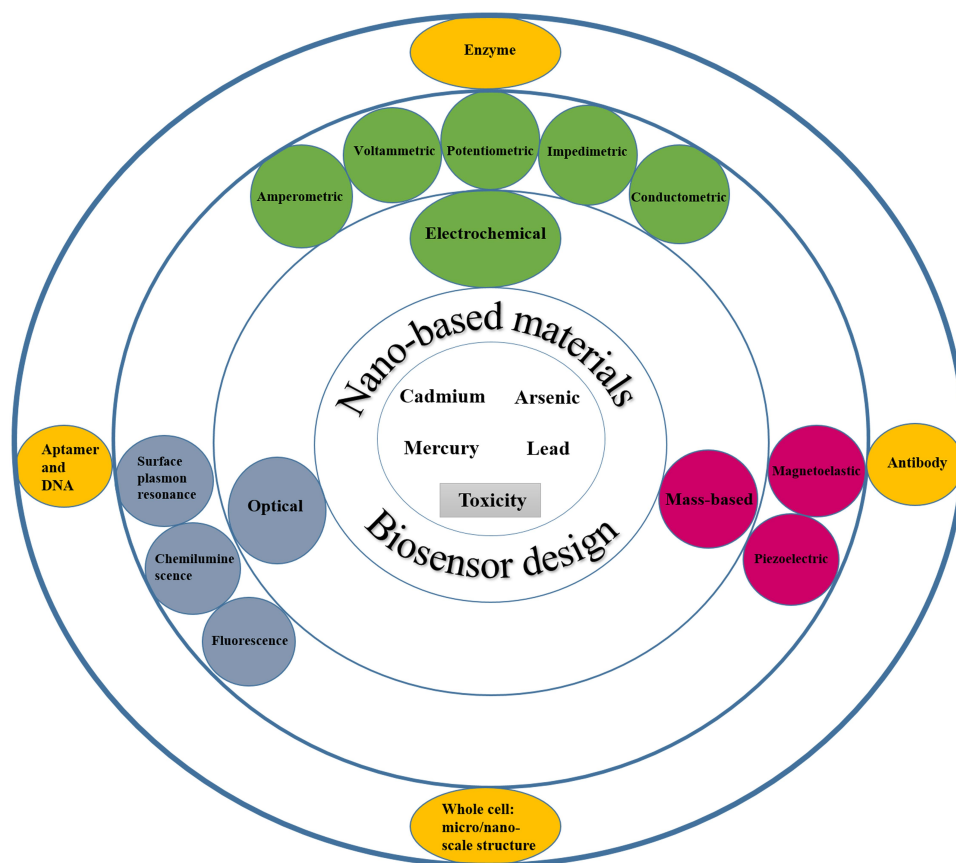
Enzyme

Voltammetric

Potentiometric

Impedimetric

Amperometric

Conductometric

Electrochemical

Nano-based materials

Cadmium

Arsenic

Mercury

Lead

Toxicity

Biosensor design

Aptamer and DNA

Surface plasmon resonance

Optical

Chemilumine scence

Fluorescence

Mass-based

Magnetoelastic

Antibody

Piezoelectric

Whole cell: micro/nano-scale structure